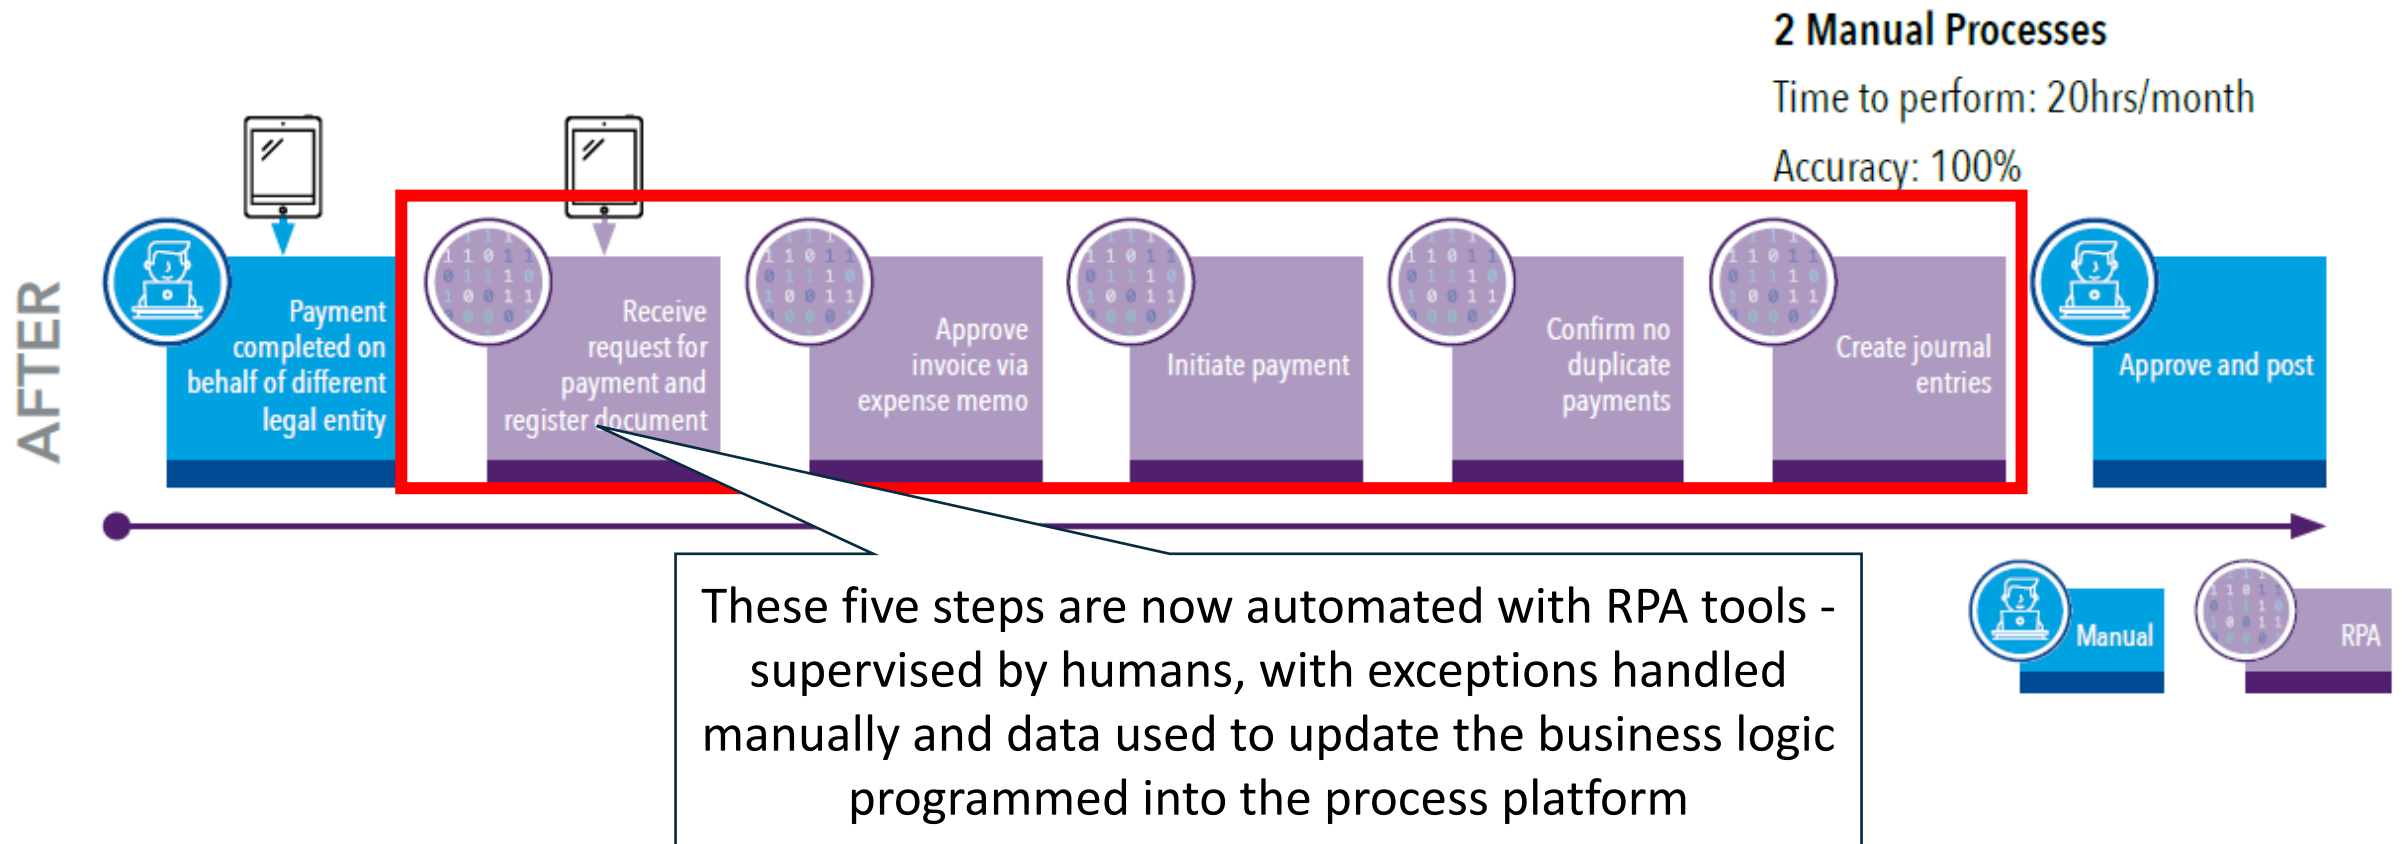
2 Manual Processes

Time to perform: 20hrs/month

Accuracy: 100%

AFTER

Payment completed on behalf of different legal entity

Receive request for payment and register document

Approve invoice via expense memo

Initiate payment

Confirm no duplicate payments

Create journal entries

Approve and post

These five steps are now automated with RPA tools - supervised by humans, with exceptions handled manually and data used to update the business logic programmed into the process platform

Manual

RPA